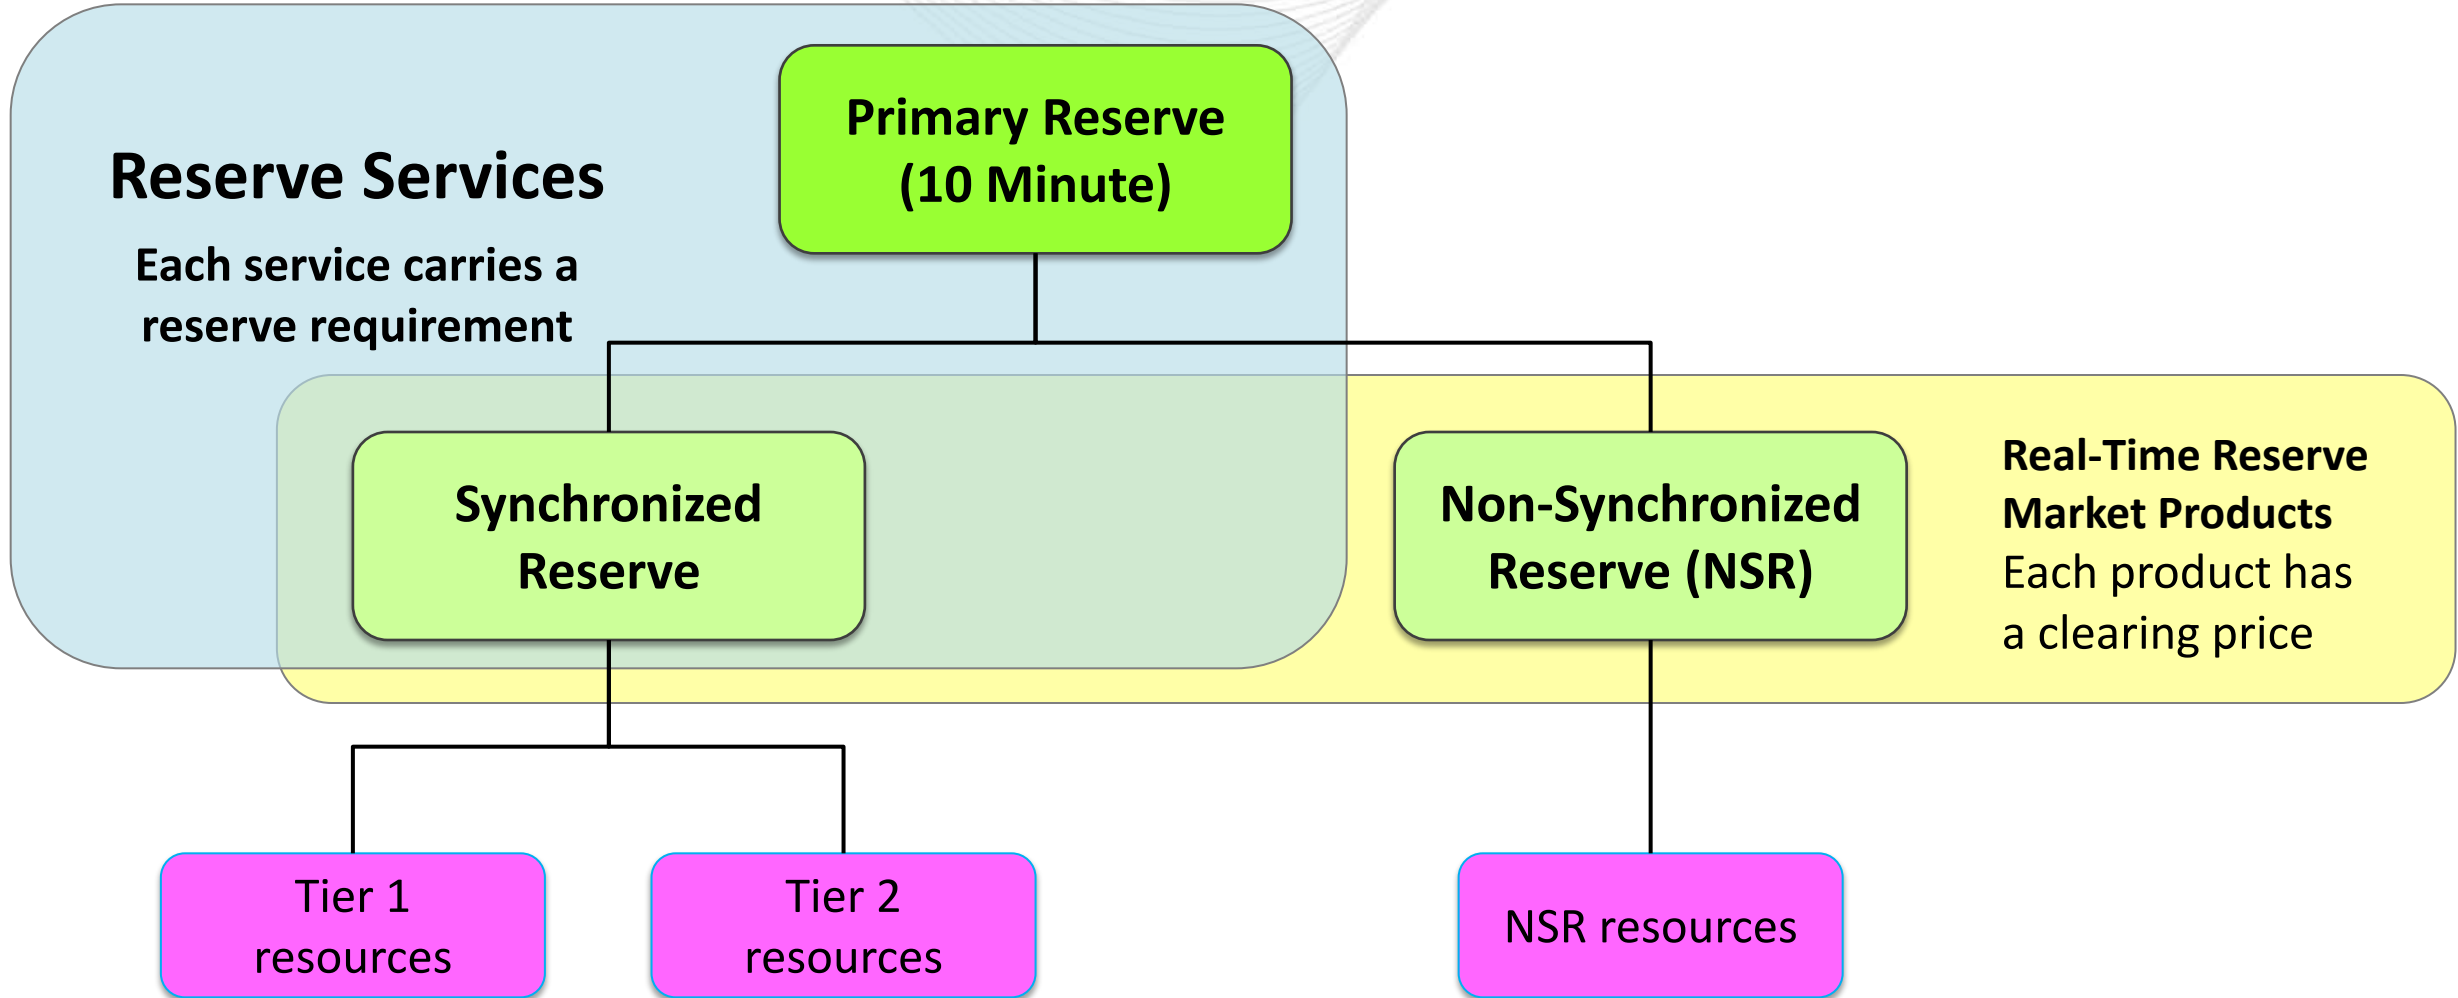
Reserve Services

Each service carries a reserve requirement

Primary Reserve (10 Minute)

Synchronized Reserve

Non-Synchronized Reserve (NSR)

Real-Time Reserve Market Products
Each product has a clearing price

Tier 1 resources

Tier 2 resources

NSR resources